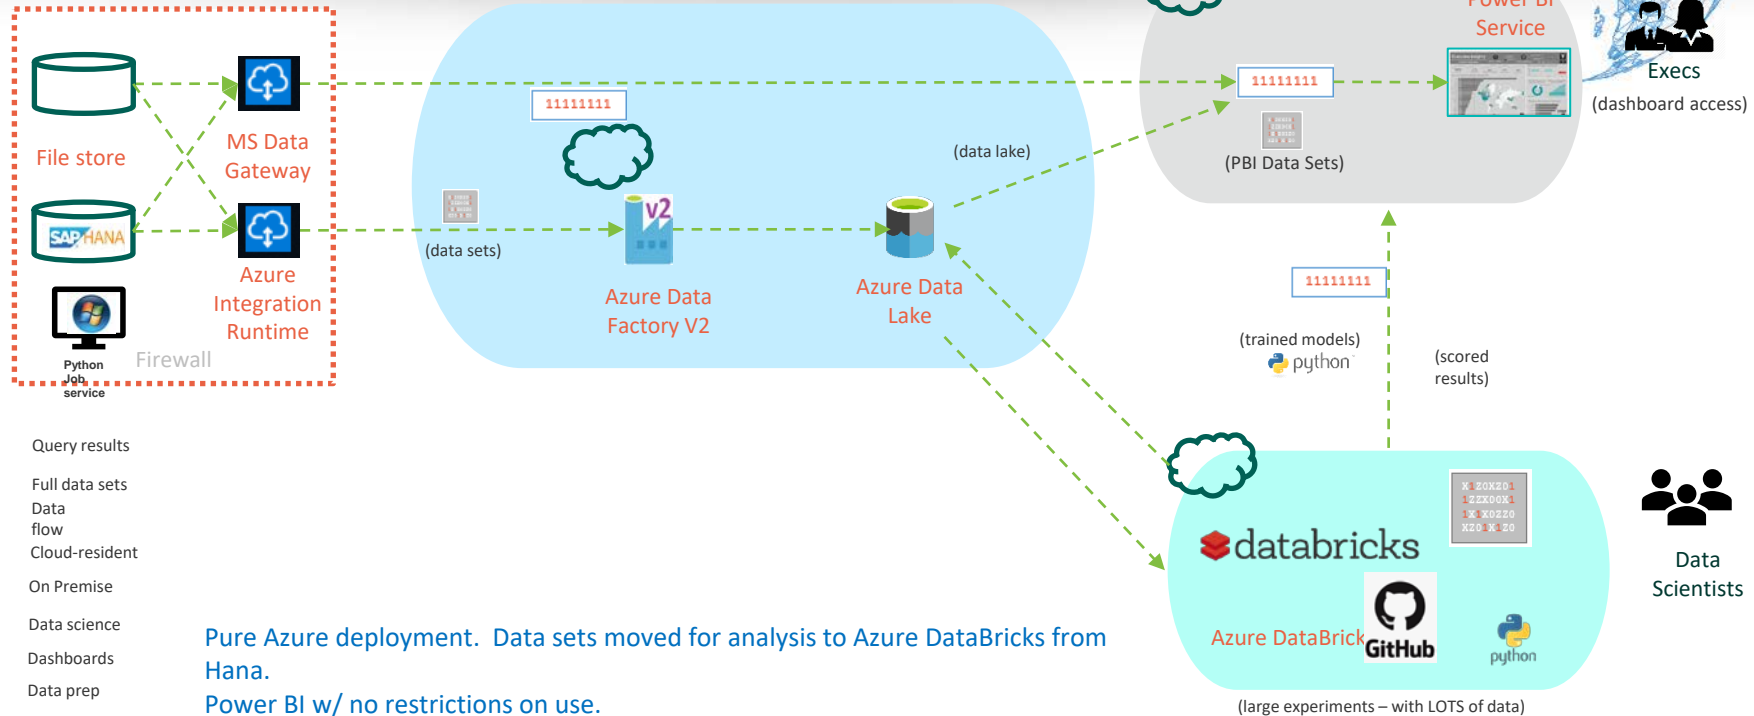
File store

MS Data Gateway

SAP HANA

Azure Integration Runtime

Python Job service

Firewall

11111111

(data sets)

Azure Data Factory V2

(data lake)

Azure Data Lake

Power BI Service

11111111

(PBI Data Sets)

Execs

(dashboard access)

11111111

(trained models)

python

(scored results)

databricks

Azure DataBricks

GitHub

python

Data Scientists

(large experiments – with LOTS of data)

Query results

Full data sets

Data flow

Cloud-resident

On Premise

Data science

Dashboards

Data prep

Pure Azure deployment. Data sets moved for analysis to Azure DataBricks from Hana.

Power BI w/ no restrictions on use.